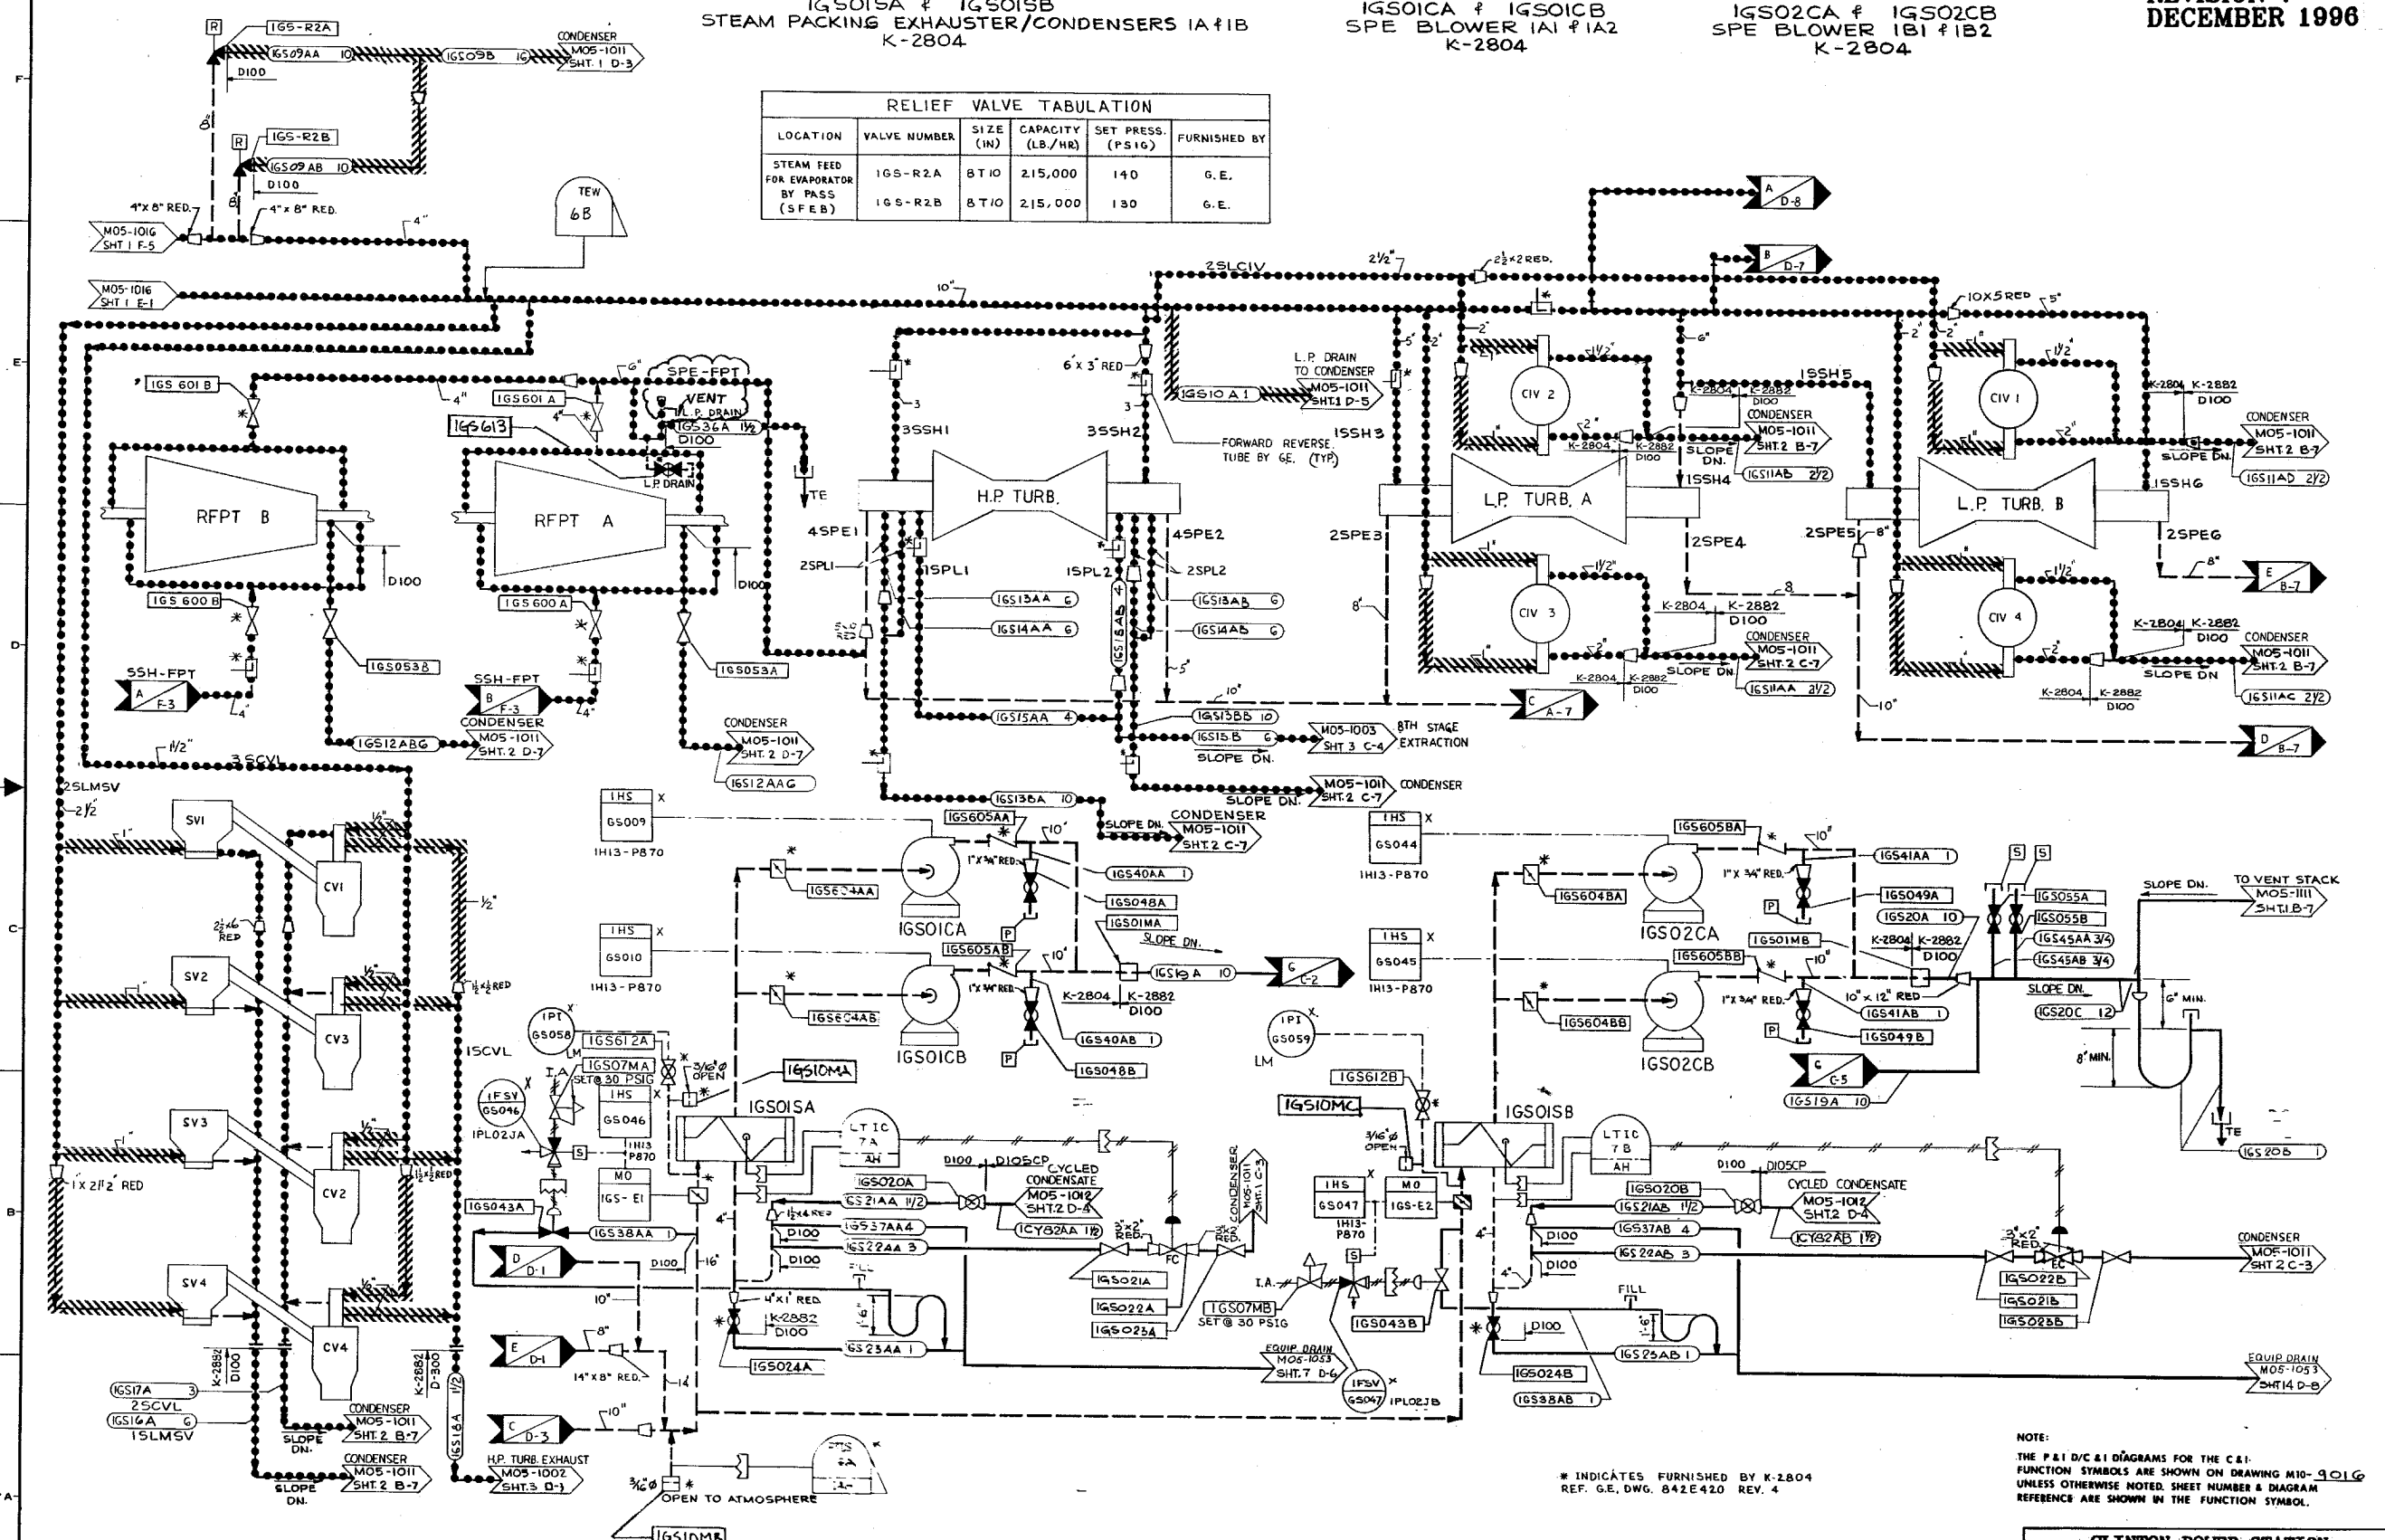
IGS01SA & IGS01SB
STEAM PACKING EXHAUSTER/CONDENSERS IA & IB
K-2804

IGS01CA & IGS01CB
SPE BLOWER IA1 & IA2
K-2804

IGS02CA & IGS02CB
SPE BLOWER IB1 & IB2
K-2804

DECEMBER 1996

RELIEF VALVE TABULATION

| LOCATION | VALVE NUMBER | SIZE (IN) | CAPACITY (LB./HR) | SET PRESS. (PSIG) | FURNISHED BY |
|---|---|---|---|---|---|
| STEAM FEED FOR EVAPORATOR BY PASS (SFEB) | IGS-R2A | 8 T 10 | 215,000 | 140 | G.E. |
| | IGS-R2B | 8 T 10 | 215,000 | 130 | G.E. |

IGS-R2A
IGS09AA 10
IGS09B 16
CONDENSER M05-1011 SHT. 1 D-3
D100
IGS-R2B
IGS09AB 10
D100
4"x 8" RED.
4"x 8" RED.
M05-1016 SHT 1 F-5
M05-1016 SHT 1 E-1
TEW 6B
2SLCIV
10"
2½"
2½x2 RED.
A D-8
B D-7
10X5 RED
5"
IGS 601 B
IGS601 A
IGS613
SPE-FPT
VENT
L.P. DRAIN
IGS36A 1½
D100
L.P. DRAIN
TE
RFPT B
RFPT A
D100
D100
IGS 600 B
IGS 600 A
IGS053B
IGS053A
SSH-FPT A F-3
SSH-FPT B F-3
CONDENSER
IGS12ABG
CONDENSER M05-1011 SHT. 2 D-7
IGS12AAG
6"x 3" RED.
3SSH1
3SSH2
H.P. TURB.
4SPE1
4SPE2
2SPL1
1SPL1
1SPL2
2SPL2
IGS13AA 6
IGS14AA 6
IGS13AB 6
IGS14AB 6
IGS16AB 4
IGS15AA 4
IGS13BB 10
IGS15B 6
SLOPE DN.
M05-1003 SHT 3 C-4
8TH STAGE EXTRACTION
M05-1011 SHT.2 C-7
CONDENSER
IGS13BA 10
SLOPE DN.
L.P. DRAIN TO CONDENSER M05-1011 SHT.1 D-5
IGS10 A1
FORWARD REVERSE TUBE BY GE. (TYP)
1SSH3
CIV 2
CIV 1
CIV 3
CIV 4
L.P. TURB. A
L.P. TURB. B
1SSH5
1SSH4
1SSH6
K-2804 K-2882 D100
CONDENSER M05-1011 SHT.2 B-7
SLOPE DN.
IGS11AB 2½
IGS11AD 2½
2SPE3
2SPE4
2SPE5
2SPE6
E B-7
K-2804 K-2882 D100
CONDENSER M05-1011 SHT.2 C-7
SLOPE DN
IGS11AA 2½
CONDENSER M05-1011 SHT.2 B-7
IGS11AC 2½
C A-7
D B-7
3SCVL
2SLMSV
SV1
SV2
SV3
SV4
CV1
CV2
CV3
CV4
1SCVL
2½x6 RED
1½x2 RED
1½x2 RED
1 x 2½ RED
K-2882 D100
K-2882 D-300
IGS18A 1½
IGS17A 3
2SCVL
IGS16A 6
1SLMSV
CONDENSER M05-1011 SHT. 2 B-7
SLOPE DN.
CONDENSER M05-1011 SHT. 2 B-7
SLOPE DN.
H.P. TURB. EXHAUST M05-1002 SHT.3 D-3
1HS GS009 1H13-P870
1HS GS010 1H13-P870
IGS604AA
IGS604AB
IGS605AA
IGS605AB
IGS01CA
IGS01CB
1"x ¾" RED.
IGS40AA 1
IGS048A
IGS01MA
SLOPE DN.
IGS19A 10
G C-2
K-2804 K-2882 D100
IGS40AB 1
IGS048B
IPT GS058
IGS612A
IGS07MA SET @ 30 PSIG
3/16"φ OPEN
IGS10MA
IFSV GS046
1PL02JA
1HS GS046 1H13 P870
MO IGS-E1
IGS01SA
LT IC 7A AH
D100 D105CP
CYCLED CONDENSATE M05-1012 SHT.2 D-4
IGS020A
IGS21AA 1½
IGS37AA 4
IGS22AA 3
ICY82AA 1½
IGS021A
IGS022A
IGS023A
IGS07MB SET @ 30 PSIG
CONDENSER M05-1011 SHT.1 C-3
IGS043A
IGS38AA 1
D D-1
E D-1
C D-3
14"x 8" RED.
4"x 1" RED
K-2882 D100
IGS024A
IGS23AA 1
FILL
OPEN TO ATMOSPHERE
IGS10MB
EQUIP DRAIN M05-1053 SHT.7 D-6
IFSV GS047
1PL02JB
1HS GS044 1H13-P870
1HS GS045 1H13-P870
IPI GS059
IGS612B
IGS10MC
1HS GS047 1H13-P870
MO IGS-E2
IGS043B
IGS01SB
LTIC 7B AH
D100 D105CP
CYCLED CONDENSATE M05-1012 SHT.2 D-4
IGS020B
IGS21AB 1½
IGS37AB 4
IGS22AB 3
ICY82AB 1½
IGS024B
IGS38AB 1
IGS23AB 1
IGS605BA
IGS604BA
IGS02CA
IGS605BB
IGS604BB
IGS02CB
IGS41AA 1
IGS049A
IGS20A 10
IGS01MB
K-2804 K-2882 D100
10"x 12" RED
IGS41AB 1
IGS049B
G C-5
IGS19A 10
IGS055A
IGS055B
IGS45AA ¾
IGS45AB ¾
SLOPE DN.
IGS20C 12
6" MIN.
8" MIN.
TO VENT STACK M05-1111 SHT.1 B-7
IGS20B 1
TE
CONDENSER M05-1011 SHT 2 C-3
IGS022B
IGS021B
IGS023B
EQUIP DRAIN M05-1053 SHT14 D-8
* INDICATES FURNISHED BY K-2804
REF. G.E. DWG. 842E420 REV. 4
NOTE:
THE P&I D/C & I DIAGRAMS FOR THE C&I FUNCTION SYMBOLS ARE SHOWN ON DRAWING M10-9016 UNLESS OTHERWISE NOTED. SHEET NUMBER & DIAGRAM REFERENCE ARE SHOWN IN THE FUNCTION SYMBOL.
F
E
D
C
B
A